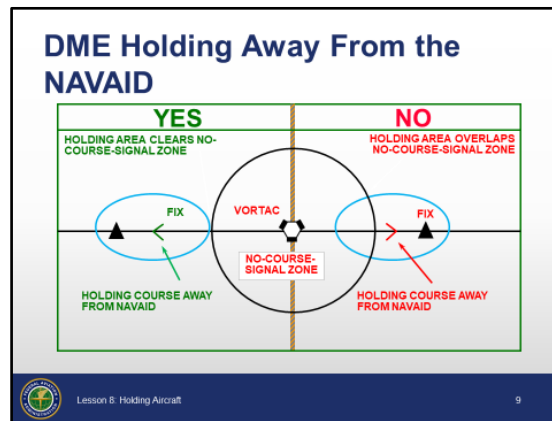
DME Holding Away From the NAVAID

YES

HOLDING AREA CLEARS NO-COURSE-SIGNAL ZONE

FIX

HOLDING COURSE AWAY FROM NAVAID

VORTAC

NO-COURSE-SIGNAL ZONE

NO

HOLDING AREA OVERLAPS NO-COURSE-SIGNAL ZONE

FIX

HOLDING COURSE AWAY FROM NAVAID

Lesson 8: Holding Aircraft

9